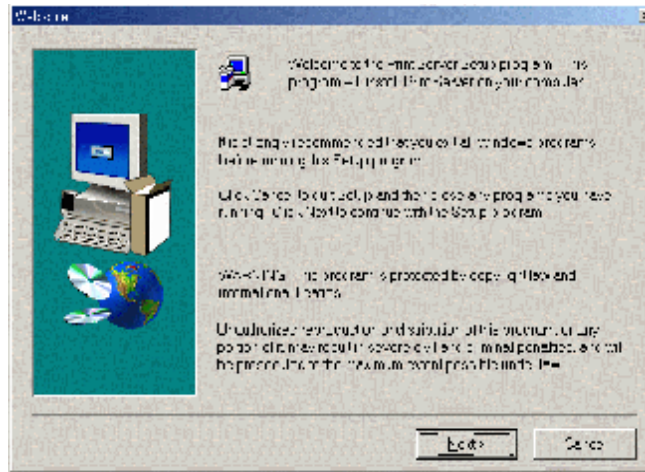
Welcome

Welcome to the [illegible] Setup program. This program will install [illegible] on your computer.

It is strongly recommended that you exit all Windows programs before running this Setup program.

Click Cancel to quit Setup and then close any programs you have running. Click Next to continue with the Setup program.

WARNING: This program is protected by copyright law and international treaties.

Unauthorized reproduction or distribution of this program, or any portion of it, may result in severe civil and criminal penalties, and will be prosecuted to the maximum extent possible under law.

Next >

Cancel